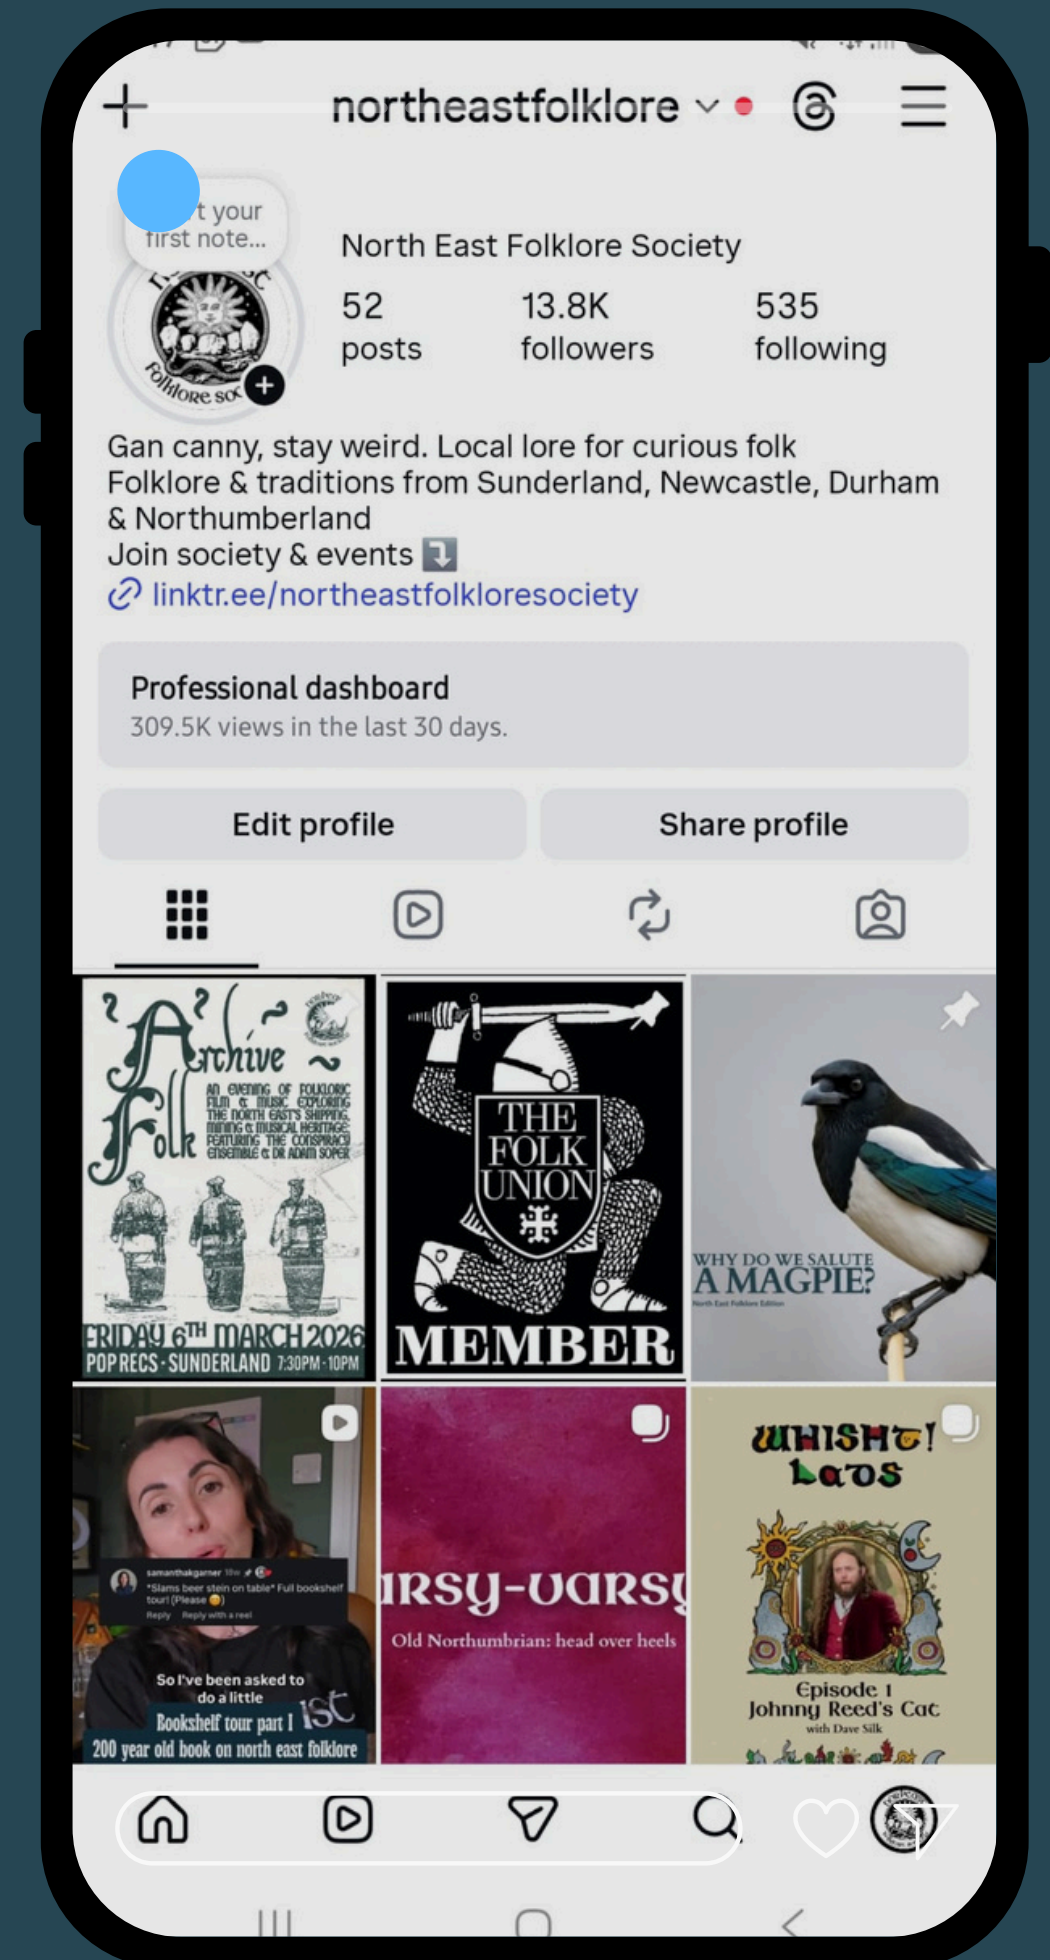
northeastfolklore

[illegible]t your first note...

North East Folklore Society

52 posts

13.8K followers

535 following

Gan canny, stay weird. Local lore for curious folk
Folklore & traditions from Sunderland, Newcastle, Durham & Northumberland
Join society & events ⤵️
linktr.ee/northeastfolkloresociety

Professional dashboard
309.5K views in the last 30 days.

Edit profile

Share profile

Archive Folk
AN EVENING OF FOLKLORIC FILM & MUSIC EXPLORING THE NORTH EAST'S SHIPPING, MINING & MUSICAL HERITAGE FEATURING THE CONSPIRACY ENSEMBLE & DR ADAM SOPER
FRIDAY 6TH MARCH 2026
POP RECS · SUNDERLAND 7:30PM-10PM

THE FOLK UNION
MEMBER

WHY DO WE SALUTE A MAGPIE?
North East Folklore Edition

samanthakgarner
*Slams beer stein on table* Full bookshelf tour! (Please 😊)
Reply Reply with a reel
So I've been asked to do a little
Bookshelf tour part 1
200 year old book on north east folklore

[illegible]rsy-varsy
Old Northumbrian: head over heels

WHISHT! LADS
Episode 1
Johnny Reed's Cat
with Dave Silk